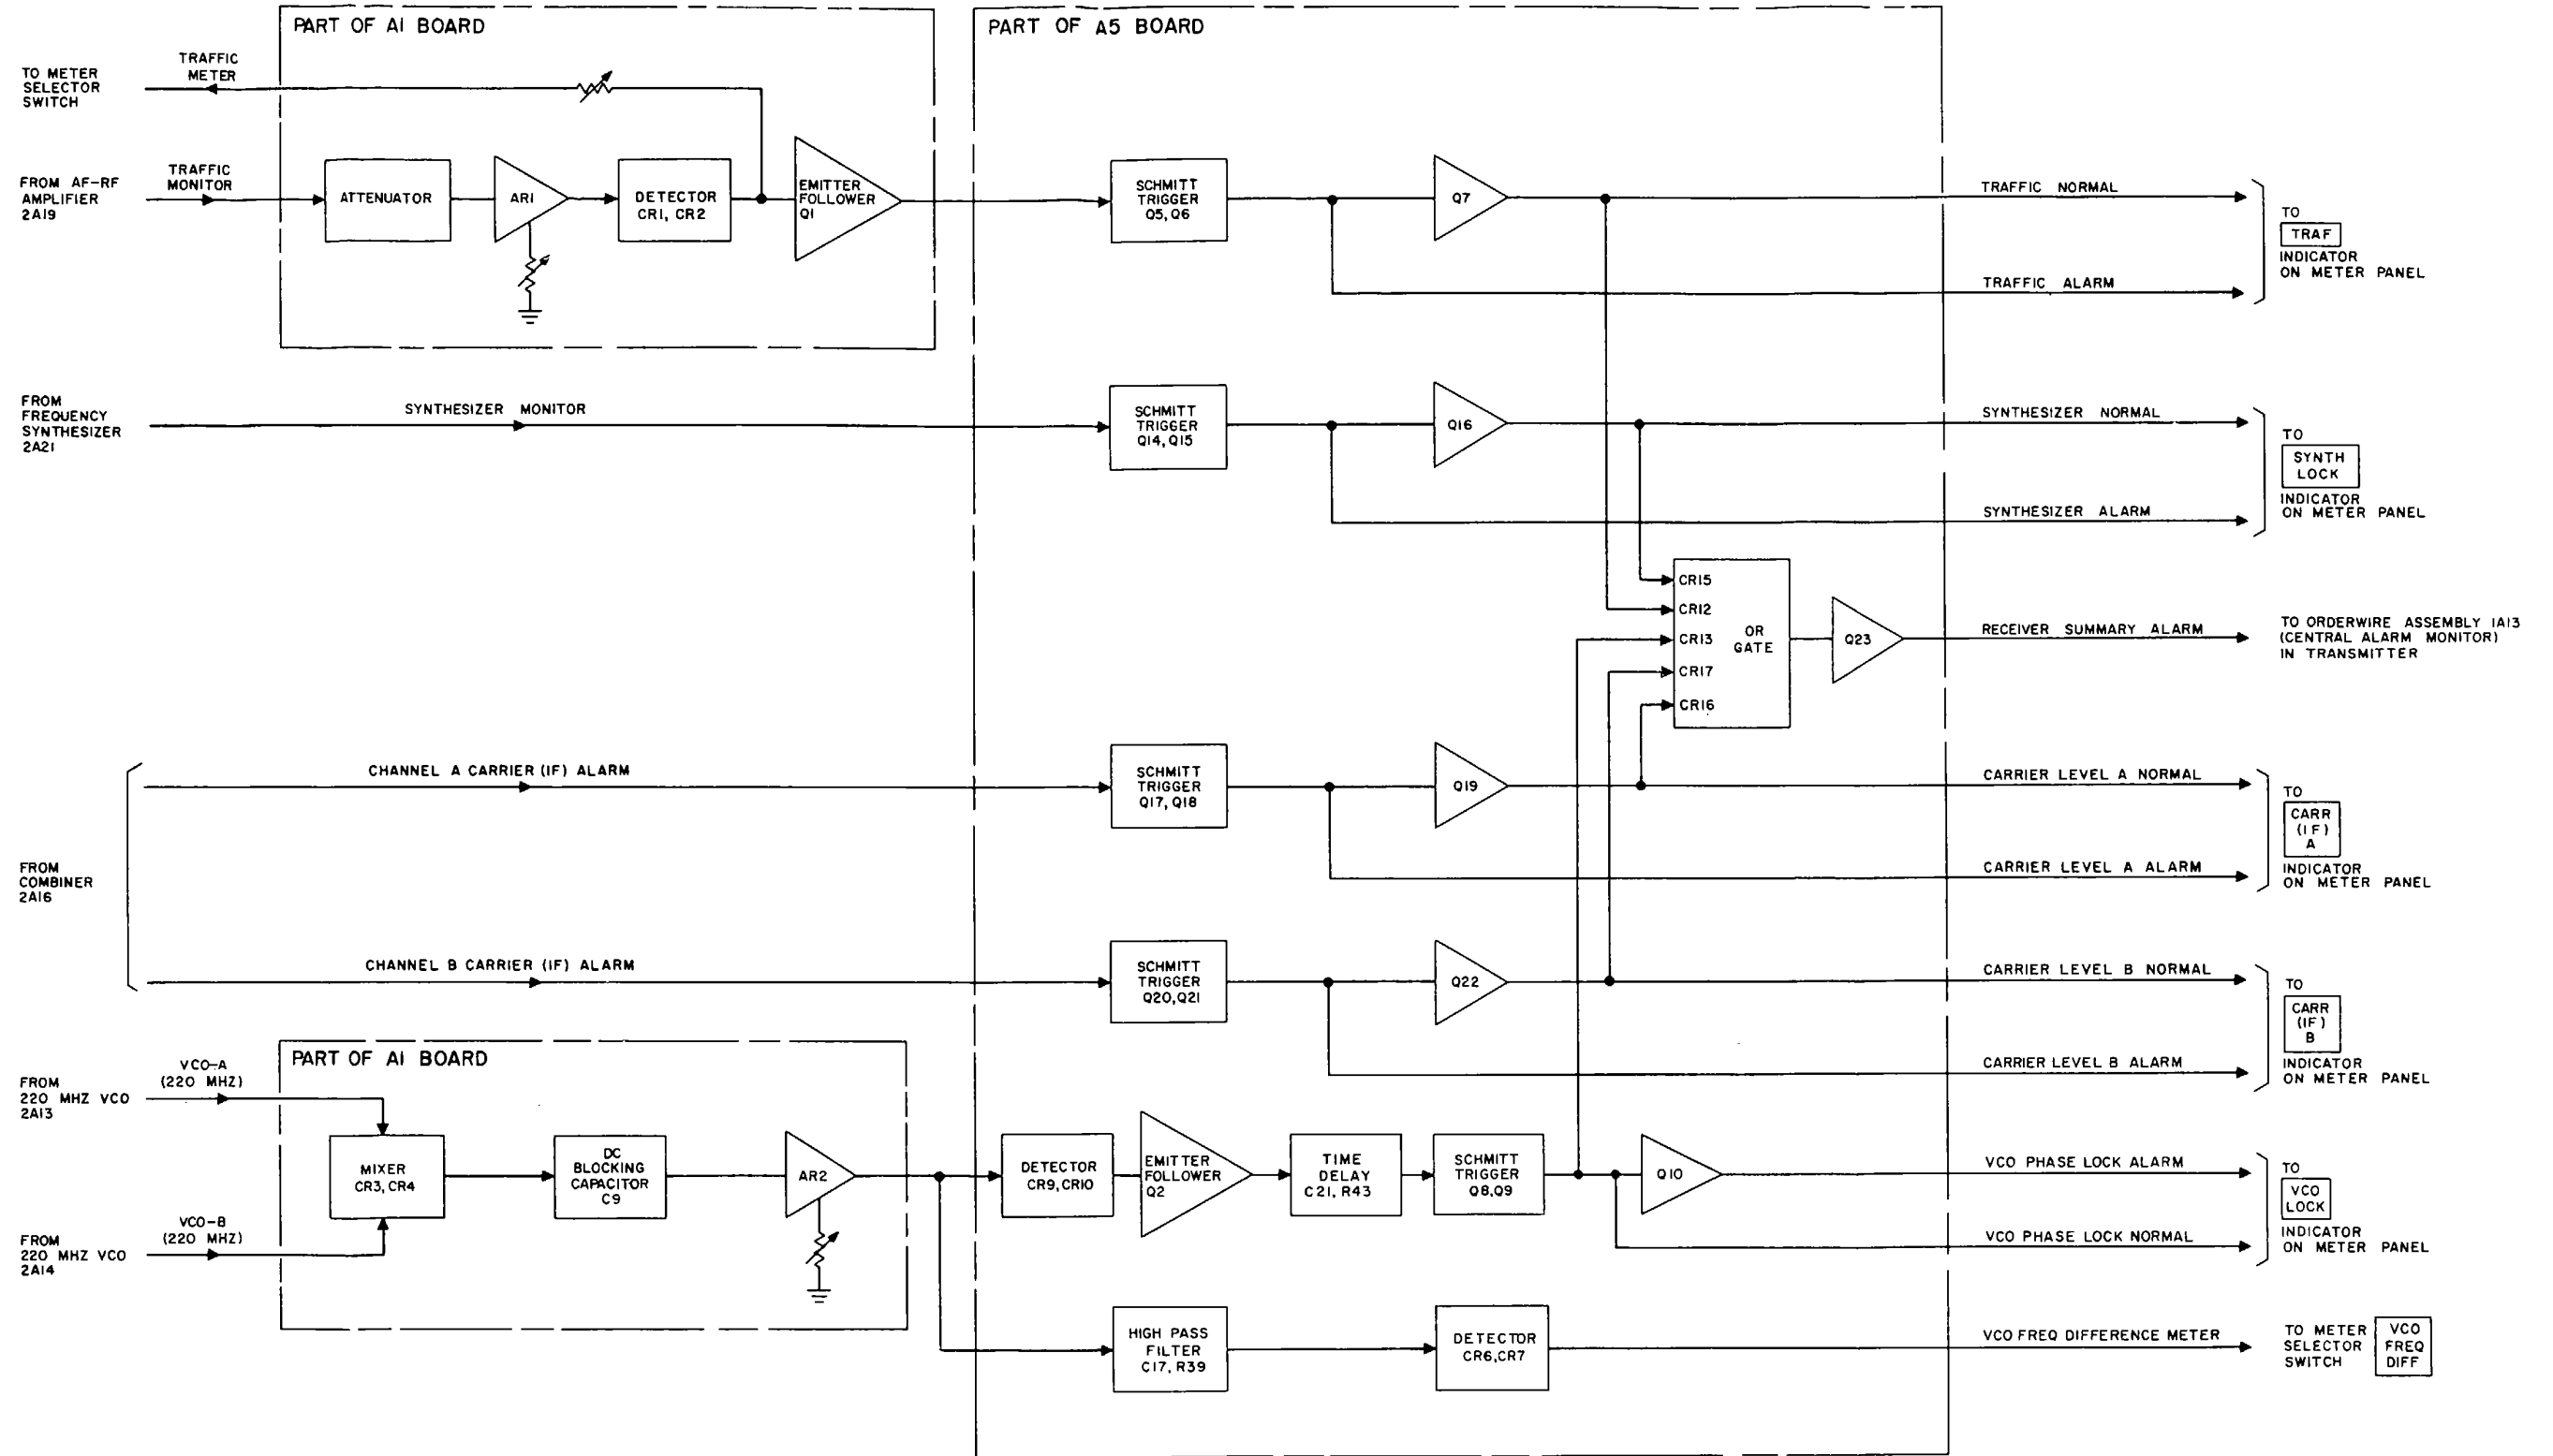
PART OF AI BOARD

PART OF A5 BOARD

TO METER SELECTOR SWITCH

TRAFFIC METER

FROM AF-RF AMPLIFIER 2A19

TRAFFIC MONITOR

ATTENUATOR

ARI

DETECTOR CRI, CR2

EMITTER FOLLOWER QI

SCHMITT TRIGGER Q5, Q6

Q7

TRAFFIC NORMAL

TRAFFIC ALARM

TO TRAF INDICATOR ON METER PANEL

FROM FREQUENCY SYNTHESIZER 2A21

SYNTHESIZER MONITOR

SCHMITT TRIGGER Q14, Q15

Q16

SYNTHESIZER NORMAL

SYNTHESIZER ALARM

TO SYNTH LOCK INDICATOR ON METER PANEL

CR15
CR12
CR13
CR17
CR16

OR GATE

Q23

RECEIVER SUMMARY ALARM

TO ORDERWIRE ASSEMBLY IA13 (CENTRAL ALARM MONITOR) IN TRANSMITTER

FROM COMBINER 2A16

CHANNEL A CARRIER (IF) ALARM

SCHMITT TRIGGER Q17, Q18

Q19

CARRIER LEVEL A NORMAL

CARRIER LEVEL A ALARM

TO CARR (IF) A INDICATOR ON METER PANEL

CHANNEL B CARRIER (IF) ALARM

SCHMITT TRIGGER Q20, Q21

Q22

CARRIER LEVEL B NORMAL

CARRIER LEVEL B ALARM

TO CARR (IF) B INDICATOR ON METER PANEL

PART OF AI BOARD

FROM 220 MHZ VCO 2A13

VCO-A (220 MHZ)

FROM 220 MHZ VCO 2A14

VCO-B (220 MHZ)

MIXER CR3, CR4

DC BLOCKING CAPACITOR C9

AR2

DETECTOR CR9, CR10

EMITTER FOLLOWER Q2

TIME DELAY C21, R43

SCHMITT TRIGGER Q8, Q9

Q10

VCO PHASE LOCK ALARM

VCO PHASE LOCK NORMAL

TO VCO LOCK INDICATOR ON METER PANEL

HIGH PASS FILTER C17, R39

DETECTOR CR6, CR7

VCO FREQ DIFFERENCE METER

TO METER SELECTOR SWITCH

VCO FREQ DIFF